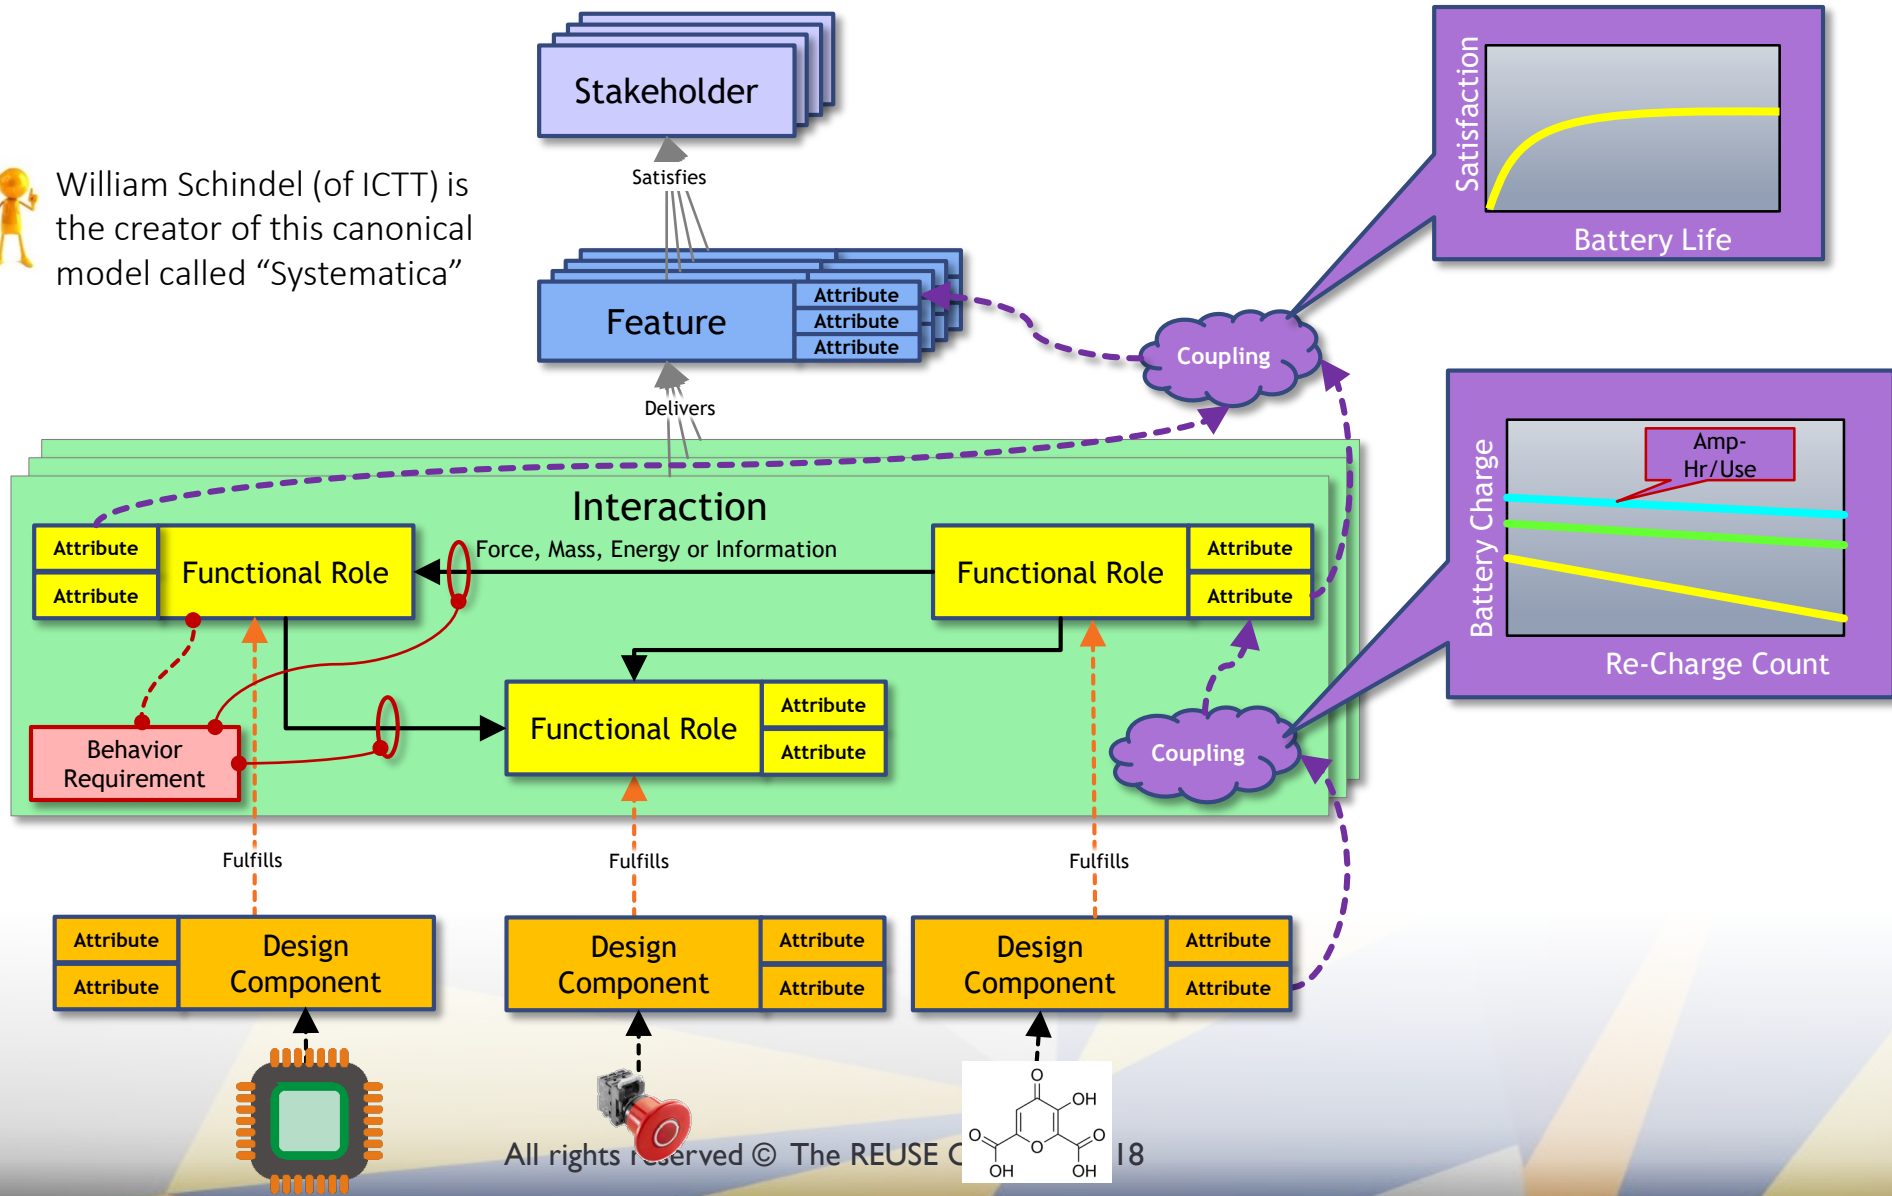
Stakeholder

Satisfies

William Schindel (of ICTT) is the creator of this canonical model called "Systematica"

Feature

Attribute
Attribute
Attribute

Delivers

Satisfaction

Battery Life

Coupling

Interaction

Force, Mass, Energy or Information

Attribute
Attribute

Functional Role

Functional Role

Attribute
Attribute

Functional Role

Attribute
Attribute

Behavior Requirement

Coupling

Battery Charge

Amp-Hr/Use

Re-Charge Count

Fulfills

Fulfills

Fulfills

Attribute
Attribute

Design Component

Design Component

Attribute
Attribute

Design Component

Attribute
Attribute

O
OH
O
O
OH
OH

All rights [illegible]erved © The REUSE C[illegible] 18